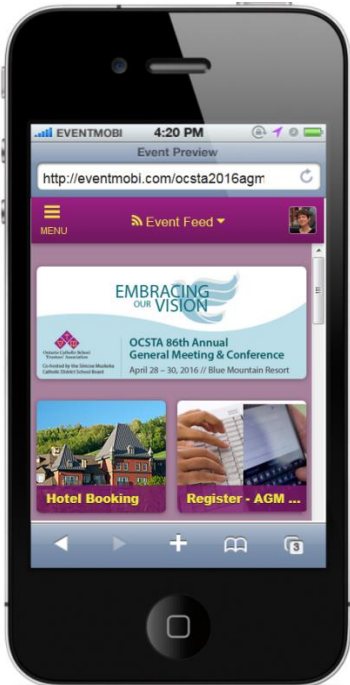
EVENTMOBI 4:20 PM

Event Preview

http://eventmobi.com/ocsta2016agm

MENU

Event Feed

EMBRACING OUR VISION

Ontario Catholic School Trustees' Association

Co-hosted by the Simcoe Muskoka Catholic District School Board

OCSTA 86th Annual General Meeting & Conference

April 28 – 30, 2016 // Blue Mountain Resort

Hotel Booking

Register - AGM ...

3